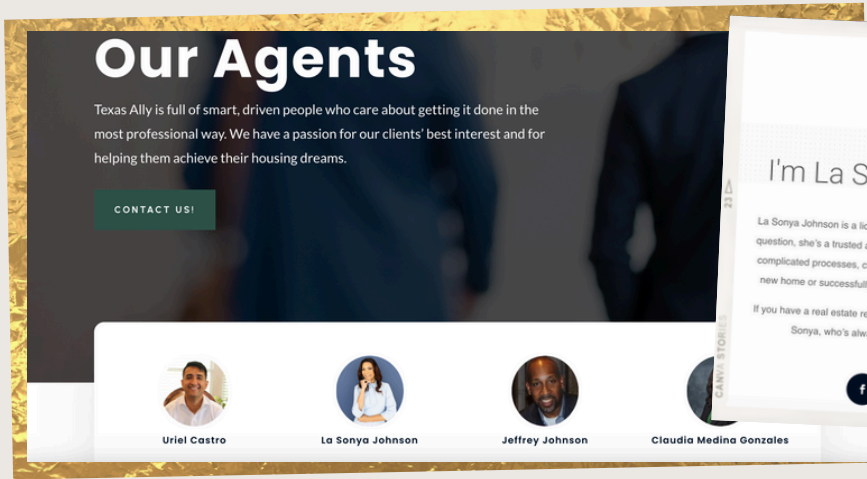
Our Agents

Texas Ally is full of smart, driven people who care about getting it done in the most professional way. We have a passion for our clients' best interest and for helping them achieve their housing dreams.

CONTACT US!

Uriel Castro

La Sonya Johnson

Jeffrey Johnson

Claudia Medina Gonzales

I'm La S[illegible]

La Sonya Johnson is a li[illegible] question, she's a trusted a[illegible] complicated processes, c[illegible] new home or successfull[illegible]

If you have a real estate re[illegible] Sonya, who's alwa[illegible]

CANVA STORIES